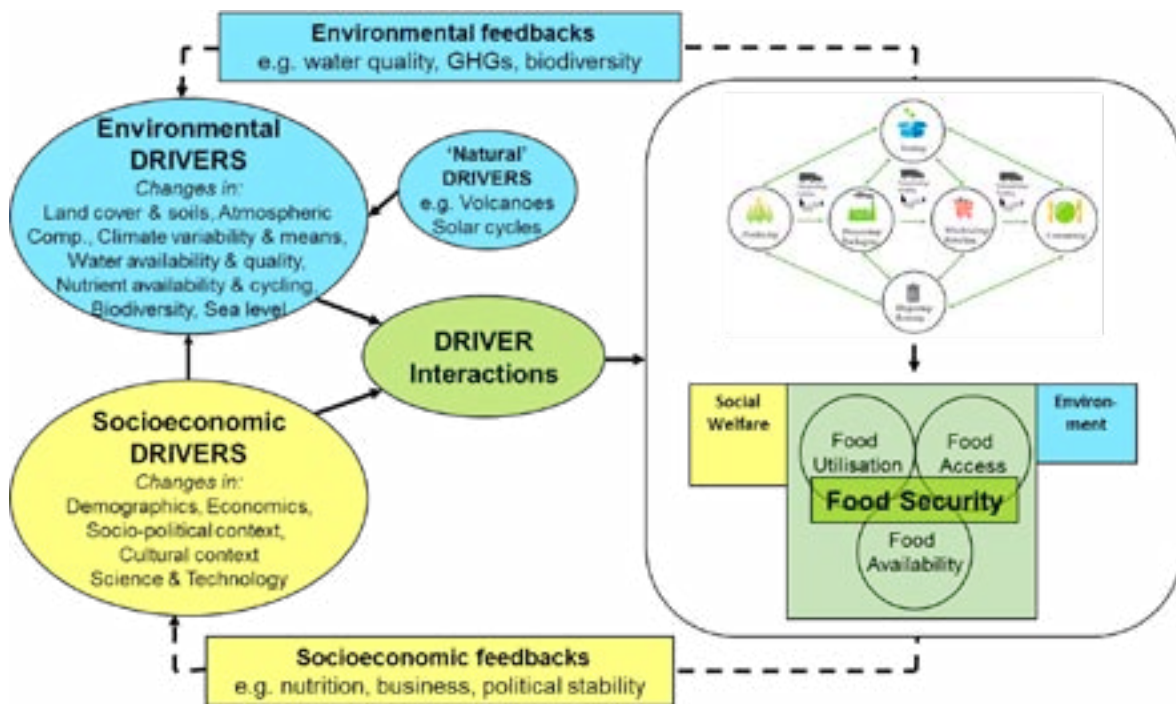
Environmental feedbacks
e.g. water quality, GHGs, biodiversity

Environmental DRIVERS
Changes in:
Land cover & soils, Atmospheric Comp., Climate variability & means, Water availability & quality, Nutrient availability & cycling, Biodiversity, Sea level

'Natural' DRIVERS
e.g. Volcanoes
Solar cycles

DRIVER Interactions

Socioeconomic DRIVERS
Changes in:
Demographics, Economics, Socio-political context, Cultural context
Science & Technology

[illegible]

Social Welfare

Environ-ment

Food Utilisation

Food Access

Food Security

Food Availability

Socioeconomic feedbacks
e.g. nutrition, business, political stability